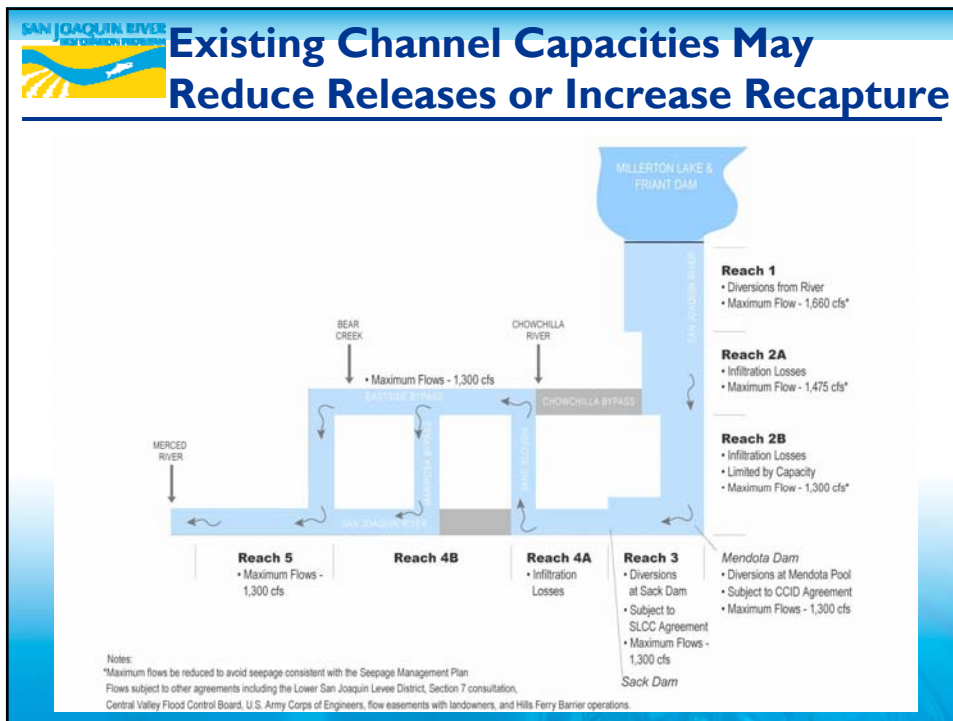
SAN JOAQUIN RIVER RESTORATION PROGRAM

Existing Channel Capacities May Reduce Releases or Increase Recapture

MILLERTON LAKE & FRIANT DAM

SAN JOAQUIN RIVER

Reach 1
• Diversions from River
• Maximum Flow - 1,660 cfs*

Reach 2A
• Infiltration Losses
• Maximum Flow - 1,475 cfs*

Reach 2B
• Infiltration Losses
• Limited by Capacity
• Maximum Flow - 1,300 cfs*

BEAR CREEK

CHOWCHILLA RIVER

• Maximum Flows - 1,300 cfs

EASTSIDE BYPASS

CHOWCHILLA BYPASS

MARIPOSA BYPASS

MERCED RIVER

SAN JOAQUIN RIVER

Reach 5
• Maximum Flows - 1,300 cfs

Reach 4B

Reach 4A
• Infiltration Losses

Reach 3
• Diversions at Sack Dam
• Subject to SLCC Agreement
• Maximum Flows - 1,300 cfs

Mendota Dam
• Diversions at Mendota Pool
• Subject to CCID Agreement
• Maximum Flows - 1,300 cfs

Sack Dam

Notes:
*Maximum flows be reduced to avoid seepage consistent with the Seepage Management Plan
Flows subject to other agreements including the Lower San Joaquin Levee District, Section 7 consultation, Central Valley Flood Control Board, U.S. Army Corps of Engineers, flow easements with landowners, and Hills Ferry Barrier operations.